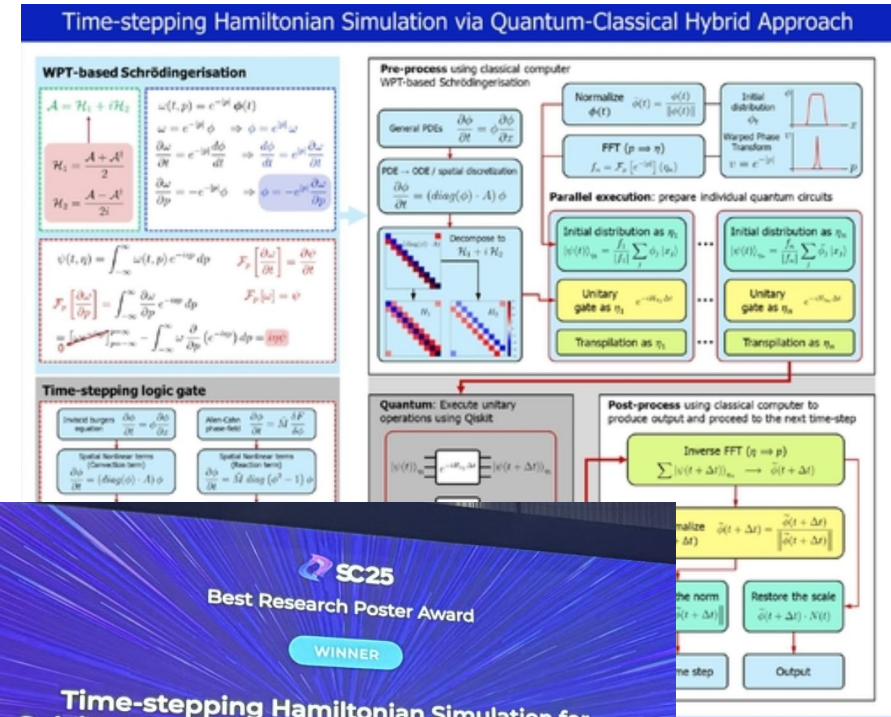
Time-stepping Hamiltonian Simulation via Quantum-Classical Hybrid Approach

WPT-based Schrödingerisation

$\mathcal{A} = \mathcal{H}_1 + i\mathcal{H}_2$

$\mathcal{H}_1 = \frac{\mathcal{A} + \mathcal{A}^\dagger}{2}$

$\mathcal{H}_2 = \frac{\mathcal{A} - \mathcal{A}^\dagger}{2i}$

$\omega(t,p) = e^{-|p|}\phi(t)$

$\omega = e^{-|p|}\phi \Rightarrow \phi = e^{|p|}\omega$

$\frac{\partial\omega}{\partial t} = e^{-|p|}\frac{d\phi}{dt} \Rightarrow \frac{d\phi}{dt} = e^{|p|}\frac{\partial\omega}{\partial t}$

$\frac{\partial\omega}{\partial p} = -e^{-|p|}\phi \Rightarrow \phi = -e^{|p|}\frac{\partial\omega}{\partial p}$

$\psi(t,\eta) = \int_{-\infty}^{\infty}\omega(t,p)\,e^{-i\eta p}\,dp$

$\mathcal{F}_p\left[\frac{\partial\omega}{\partial t}\right] = \frac{\partial\psi}{\partial t}$

$\mathcal{F}_p\left[\frac{\partial\omega}{\partial p}\right] = \int_{-\infty}^{\infty}\frac{\partial\omega}{\partial p}\,e^{-i\eta p}\,dp$

$\mathcal{F}_p[\omega] = \psi$

$= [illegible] - \int_{-\infty}^{\infty}\omega\frac{\partial}{\partial p}\left(e^{-i\eta p}\right)dp = i\eta\psi$

Time-stepping logic gate

Inviscid burgers equation $\frac{\partial\phi}{\partial t} = \phi\frac{\partial\phi}{\partial x}$

Allen-Cahn phase-field $\frac{\partial\phi}{\partial t} = \hat{M}\frac{\delta F}{\delta\phi}$

Spatial Nonlinear terms (Convection term)

$\frac{\partial\phi}{\partial t} = (diag(\phi)\cdot A)\,\phi$

Spatial Nonlinear terms (Reaction term)

$\frac{\partial\phi}{\partial t} = \hat{M}\;diag\left(\phi^2 - 1\right)\phi$

Pre-process using classical computer
WPT-based Schrödingerisation

General PDEs $\frac{\partial\phi}{\partial t} = \phi\frac{\partial\phi}{\partial x}$

PDE → ODE / spatial discretization

$\frac{\partial\phi}{\partial t} = (diag(\phi)\cdot A)\,\phi$

Decompose to $\mathcal{H}_1 + i\mathcal{H}_2$

$\mathcal{H}_1$

$\mathcal{H}_2$

Normalize $\phi(t)$ $\tilde{\phi}(t) = \frac{\phi(t)}{\|\phi(t)\|}$

FFT $(p \Rightarrow \eta)$ $f_n = \mathcal{F}_p\left[e^{-|p|}\right](\eta_n)$

Initial distribution $\phi_t$

Warped Phase Transform $v = e^{-|p|}$

Parallel execution: prepare individual quantum circuits

Initial distribution as $\eta_1$ $|\psi(t)\rangle_{\eta_1} = \frac{f_1}{|f_1|}\sum_j\tilde{\phi}_j\,|x_j\rangle$

Unitary gate as $\eta_1$ $e^{-i\hat{H}_{\eta_1}\Delta t}$

Transplantation as $\eta_1$

Initial distribution as $\eta_n$ $|\psi(t)\rangle_{\eta_n} = \frac{f_n}{|f_n|}\sum_j\tilde{\phi}_j\,|x_j\rangle$

Unitary gate as $\eta_n$ $e^{-i\hat{H}_{\eta_n}\Delta t}$

Transplantation as $\eta_n$

Quantum: Execute unitary operations using Qiskit

$|\psi(t)\rangle_{\eta_n}$ $e^{-i\hat{H}_{\eta_n}\Delta t}$ $|\psi(t+\Delta t)\rangle_{\eta_n}$

Post-process using classical computer to produce output and proceed to the next time-step

Inverse FFT $(\eta \Rightarrow p)$

$\sum|\psi(t+\Delta t)\rangle_{\eta_n} \longrightarrow \tilde{\phi}(t+\Delta t)$

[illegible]rmalize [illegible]$\Delta t)$ $\tilde{\phi}(t+\Delta t) = \frac{\tilde{\phi}(t+\Delta t)}{\|\tilde{\phi}(t+\Delta t)\|}$

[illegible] the norm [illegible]$(t+\Delta t)\|$

Restore the scale $\tilde{\phi}(t+\Delta t)\cdot N(t)$

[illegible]me step

Output

SC25

Best Research Poster Award

WINNER

Time-stepping Hamiltonian Simulation for